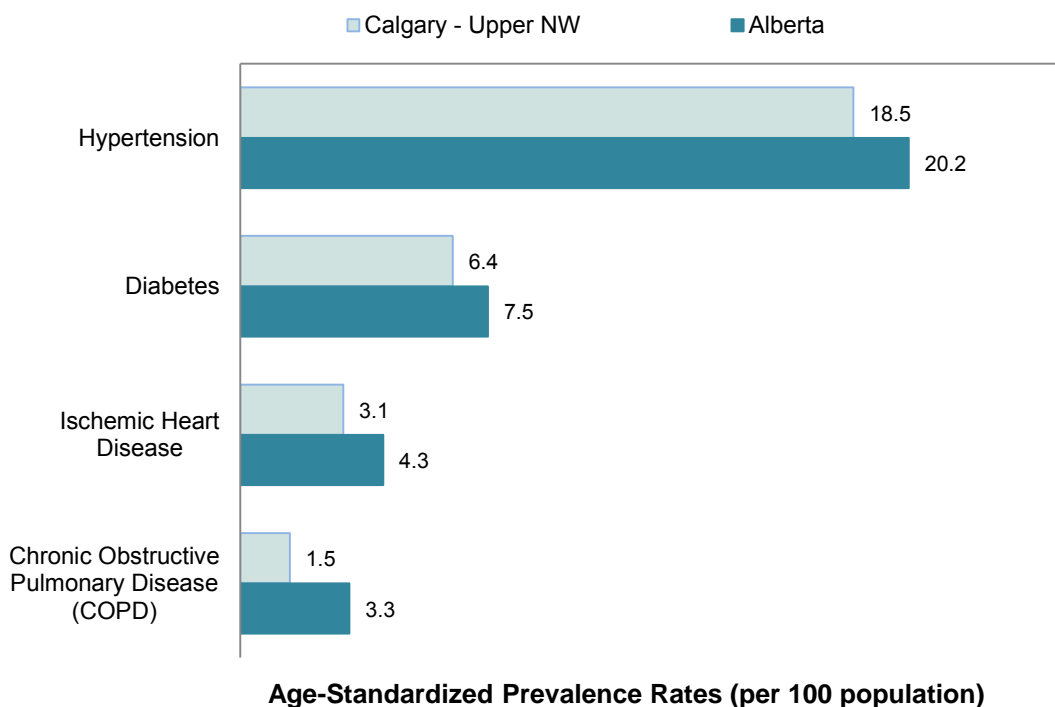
Calgary - Upper NW
Alberta

Hypertension
18.5
20.2

Diabetes
6.4
7.5

Ischemic Heart Disease
3.1
4.3

Chronic Obstructive Pulmonary Disease (COPD)
1.5
3.3

Age-Standardized Prevalence Rates (per 100 population)